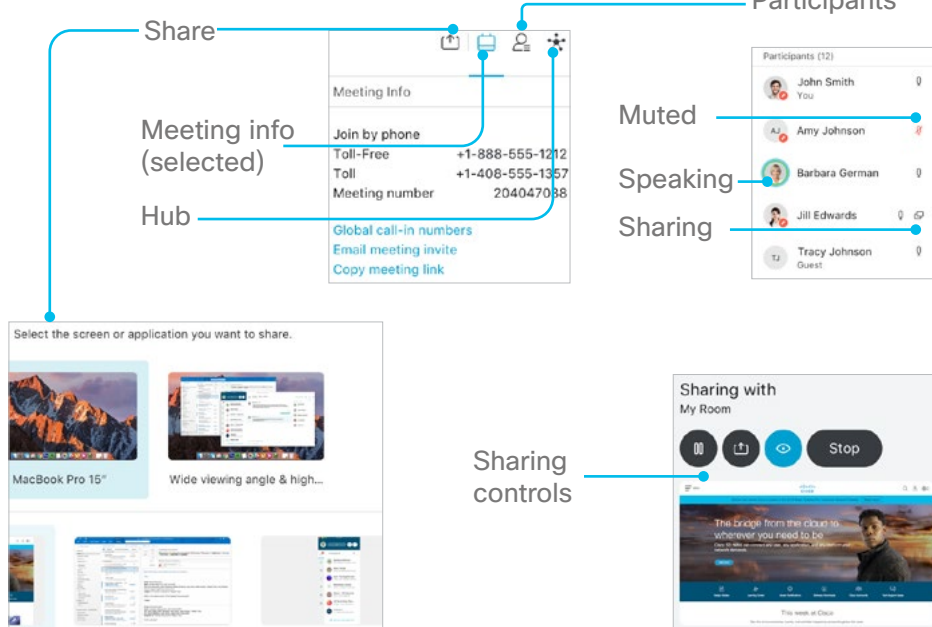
Share

Participants

Meeting Info

Meeting info (selected)

Join by phone

Toll-Free +1-888-555-1212

Toll +1-408-555-1357

Meeting number 204047088

Hub

Global call-in numbers

Email meeting invite

Copy meeting link

Participants (12)

John Smith
You

Muted

AJ Amy Johnson

Speaking

Barbara German

Jill Edwards

Sharing

TJ Tracy Johnson
Guest

Select the screen or application you want to share.

MacBook Pro 15"

Wide viewing angle & high...

Sharing with
My Room

Stop

Sharing controls

The bridge from the cloud to wherever you need to be

This week at Cisco